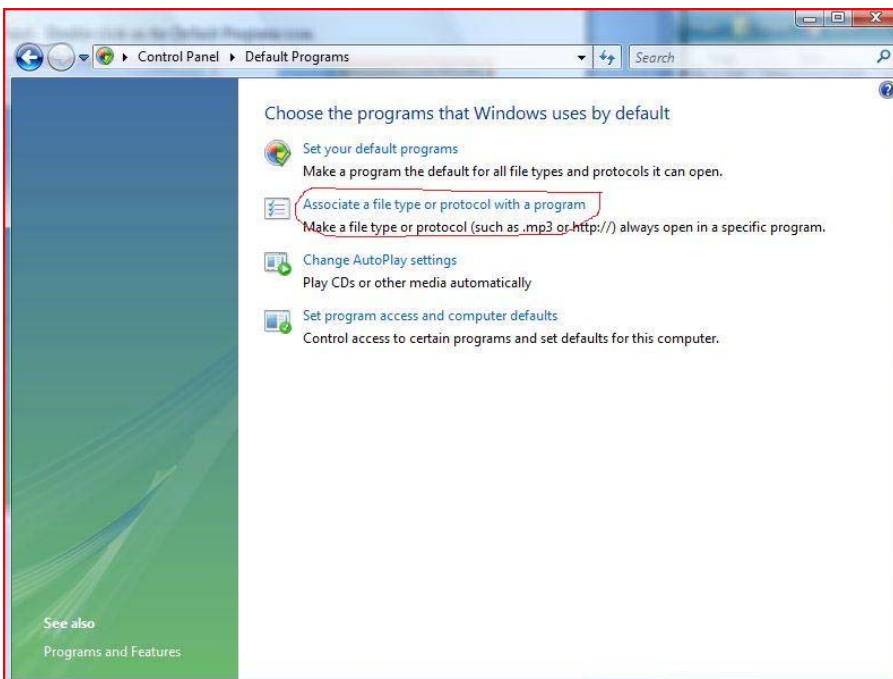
Control Panel ▸ Default Programs
Search

Choose the programs that Windows uses by default

Set your default programs
Make a program the default for all file types and protocols it can open.

Associate a file type or protocol with a program
Make a file type or protocol (such as .mp3 or http://) always open in a specific program.

Change AutoPlay settings
Play CDs or other media automatically

Set program access and computer defaults
Control access to certain programs and set defaults for this computer.

See also
Programs and Features